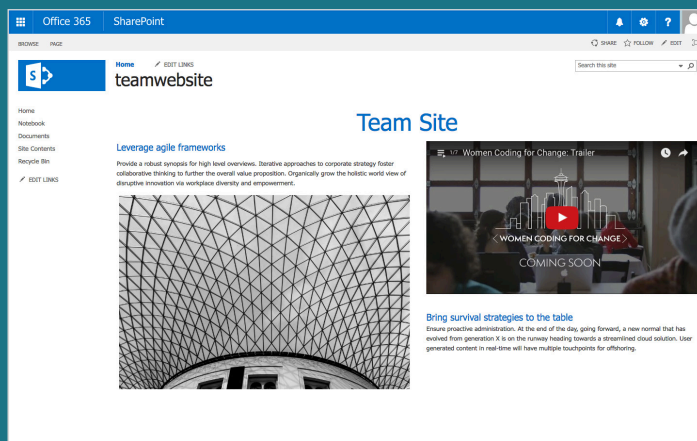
Office 365 SharePoint

BROWSE PAGE

SHARE FOLLOW EDIT

Home EDIT LINKS

teamwebsite

Search this site

Home
Notebook
Documents
Site Contents
Recycle Bin

EDIT LINKS

Team Site

Leverage agile frameworks

Provide a robust synopsis for high level overviews. Iterative approaches to corporate strategy foster collaborative thinking to further the overall value proposition. Organically grow the holistic world view of disruptive innovation via workplace diversity and empowerment.

1/7 Women Coding for Change: Trailer

WOMEN CODING FOR CHANGE

COMING SOON

Bring survival strategies to the table

Ensure proactive administration. At the end of the day, going forward, a new normal that has evolved from generation X is on the runway heading towards a streamlined cloud solution. User generated content in real-time will have multiple touchpoints for offshoring.